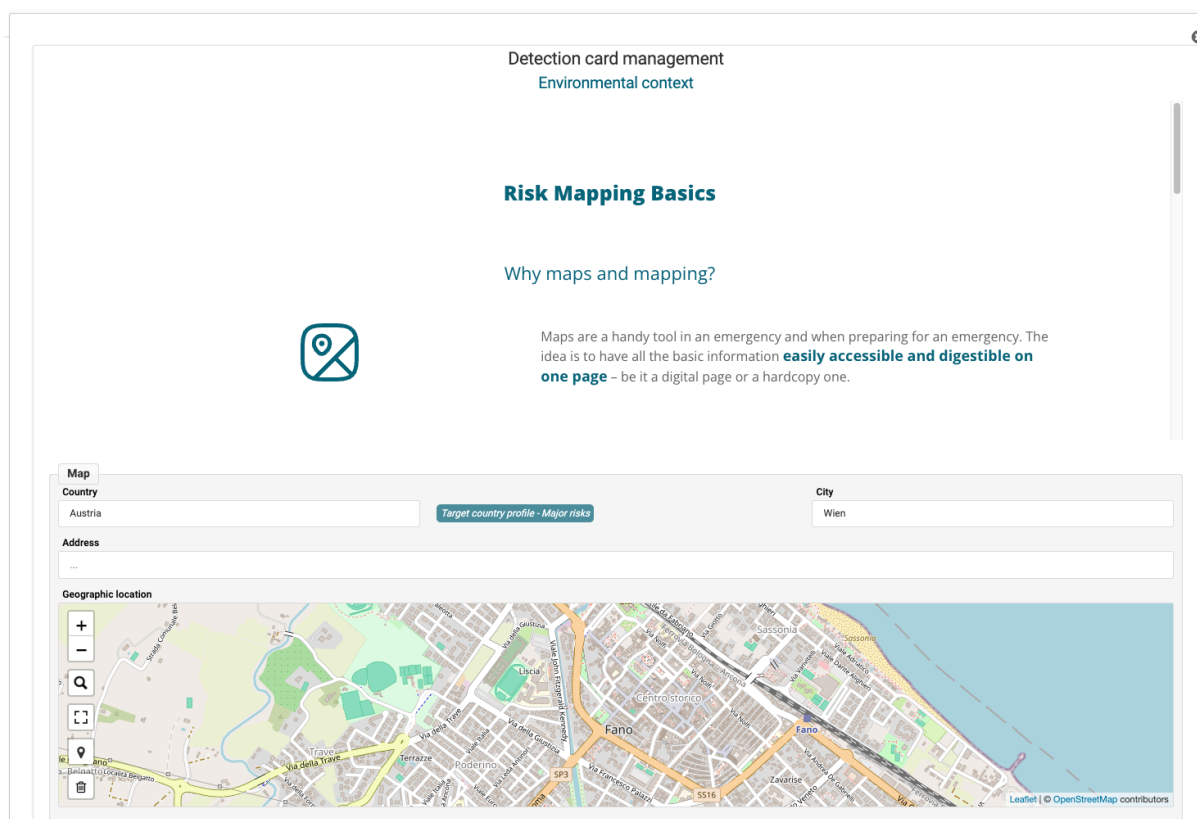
Detection card management
Environmental context

Risk Mapping Basics

Why maps and mapping?

Maps are a handy tool in an emergency and when preparing for an emergency. The idea is to have all the basic information **easily accessible and digestible on one page** – be it a digital page or a hardcopy one.

Map
Country
Austria
Target country profile - Major risks
City
Wien
Address
...
Geographic location
+
−
Sassonia
Lisciа
Centro storico
Fano
Fano
Trave
Terrazze
Poderino
Zavarise
Via della Trave
SP3
SS16
Via Francesco Palazzi
Viale John Fitzgerald Kennedy
Leaflet | © OpenStreetMap contributors